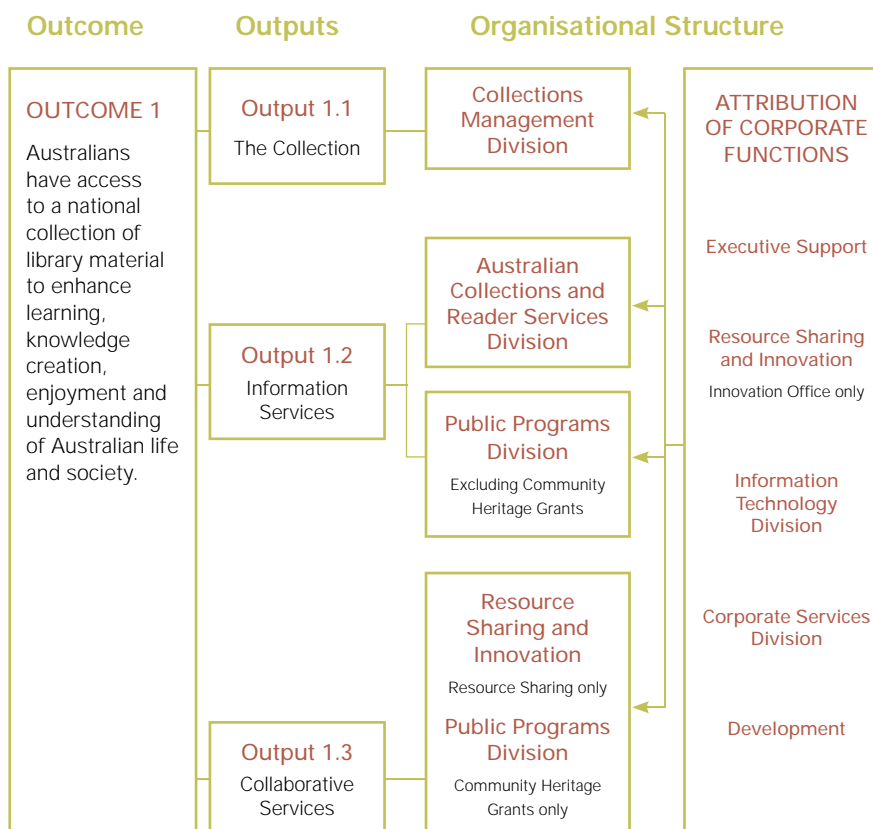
Outcome

Outputs

Organisational Structure

OUTCOME 1

Australians have access to a national collection of library material to enhance learning, knowledge creation, enjoyment and understanding of Australian life and society.

Output 1.1
The Collection

Output 1.2
Information Services

Output 1.3
Collaborative Services

Collections Management Division

Australian Collections and Reader Services Division

Public Programs Division
Excluding Community Heritage Grants

Resource Sharing and Innovation
Resource Sharing only

Public Programs Division
Community Heritage Grants only

ATTRIBUTION OF CORPORATE FUNCTIONS

Executive Support

Resource Sharing and Innovation
Innovation Office only

Information Technology Division

Corporate Services Division

Development